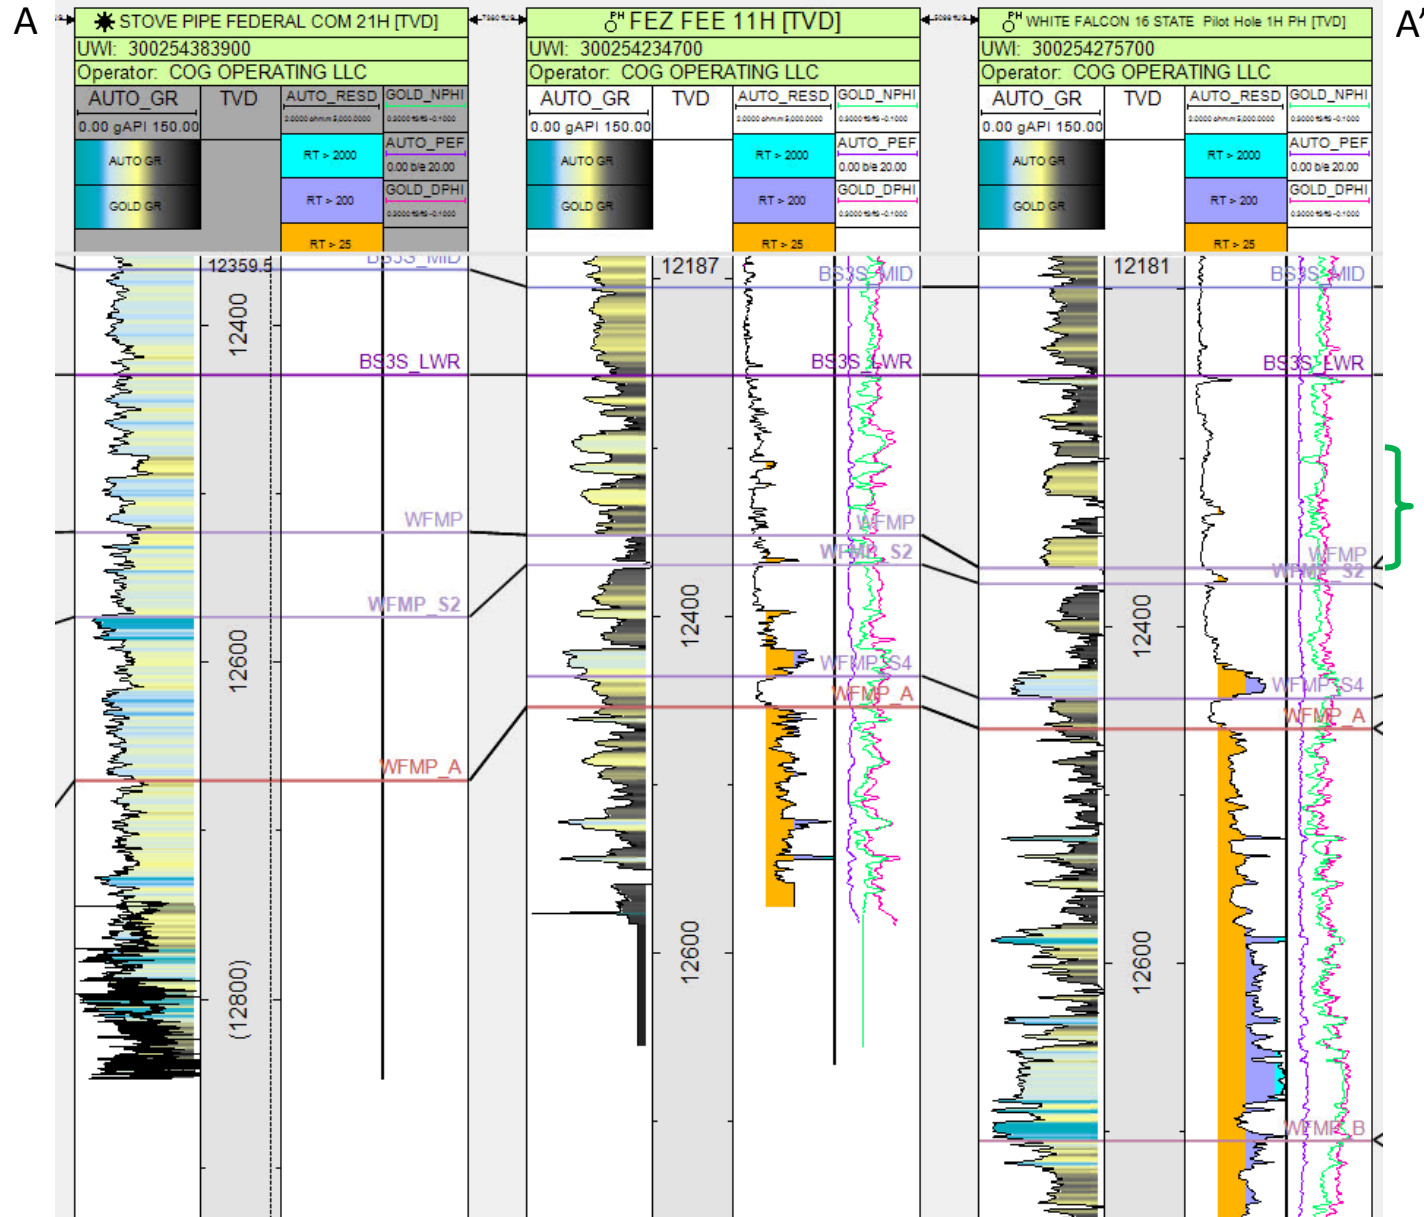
A

STOVE PIPE FEDERAL COM 21H [TVD]
UWI: 300254383900
Operator: COG OPERATING LLC
AUTO_GR
0.00 gAPI 150.00
TVD
AUTO_RESD
GOLD_NPHI
AUTO_PEF
0.00 b/e 20.00
GOLD_DPHI
AUTO GR
GOLD GR
RT > 2000
RT > 200
RT > 25
12359.5
BS3S_MID
12400
BS3S_LWR
WFMP
WFMP_S2
12600
WFMP_A
(12800)

FEZ FEE 11H [TVD]
UWI: 300254234700
Operator: COG OPERATING LLC
AUTO_GR
0.00 gAPI 150.00
TVD
AUTO_RESD
GOLD_NPHI
AUTO_PEF
0.00 b/e 20.00
GOLD_DPHI
AUTO GR
GOLD GR
RT > 2000
RT > 200
RT > 25
12187
BS3S_MID
BS3S_LWR
WFMP
WFMP_S2
12400
WFMP_S4
WFMP_A
12600

WHITE FALCON 16 STATE Pilot Hole 1H PH [TVD]
UWI: 300254275700
Operator: COG OPERATING LLC
AUTO_GR
0.00 gAPI 150.00
TVD
AUTO_RESD
GOLD_NPHI
AUTO_PEF
0.00 b/e 20.00
GOLD_DPHI
AUTO GR
GOLD GR
RT > 2000
RT > 200
RT > 25
12181
BS3S_MID
BS3S_LWR
WFMP
WFMP_S2
12400
WFMP_S4
WFMP_A
12600
WFMP_B

A'